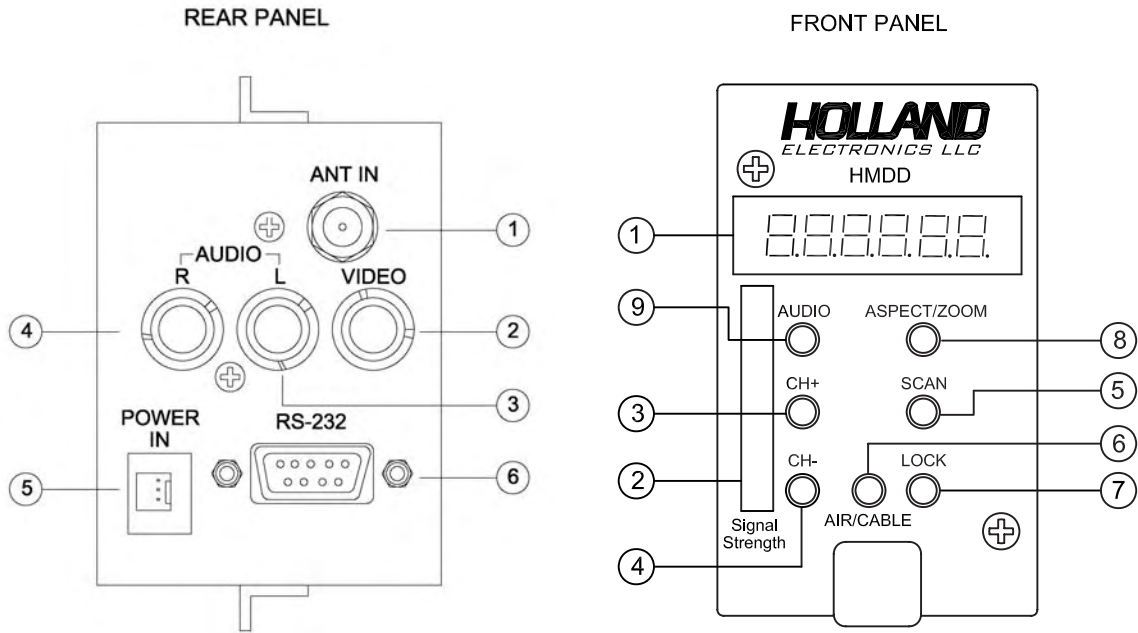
REAR PANEL

ANT IN

AUDIO

R

L

VIDEO

1

2

3

4

POWER IN

RS-232

5

6

FRONT PANEL

HOLLAND

ELECTRONICS LLC

HMDD

1

9

AUDIO

ASPECT/ZOOM

8

3

CH+

SCAN

5

6

2

CH-

LOCK

7

AIR/CABLE

Signal Strength

4